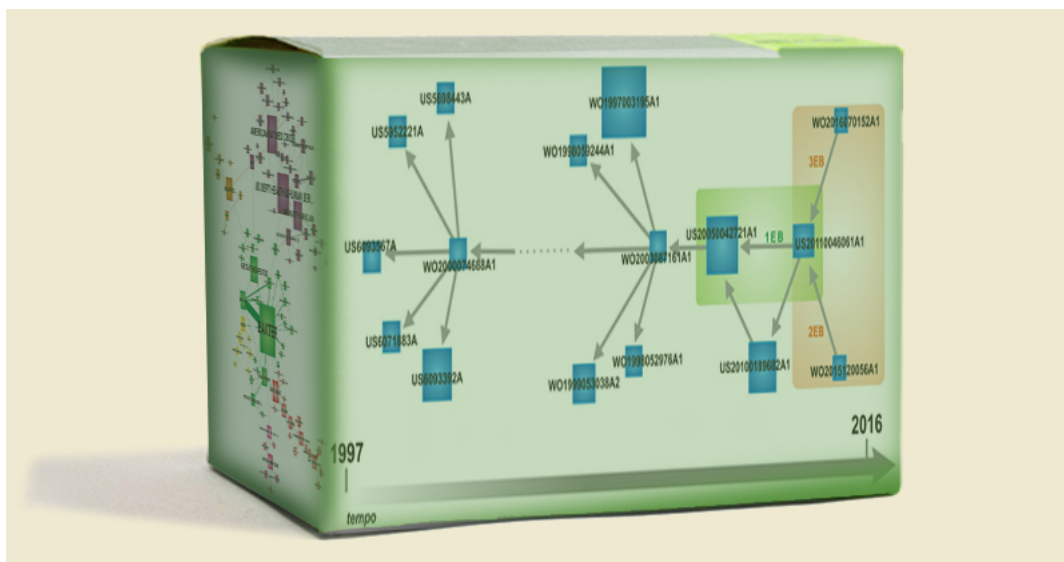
US5698443A
US5952221A
WO1997003195A1
WO1998039244A1
WO2016070152A1
3EB
US2005004272 1A1
1EB
US20110046061A1
US6093967A
WO2000074688A1
WO20030 87161A1
US6071383A
US6093392A
WO1998052976A1
WO1998053038A2
US20100189682A1
2EB
WO2015120056A1
1997
2016
tempo